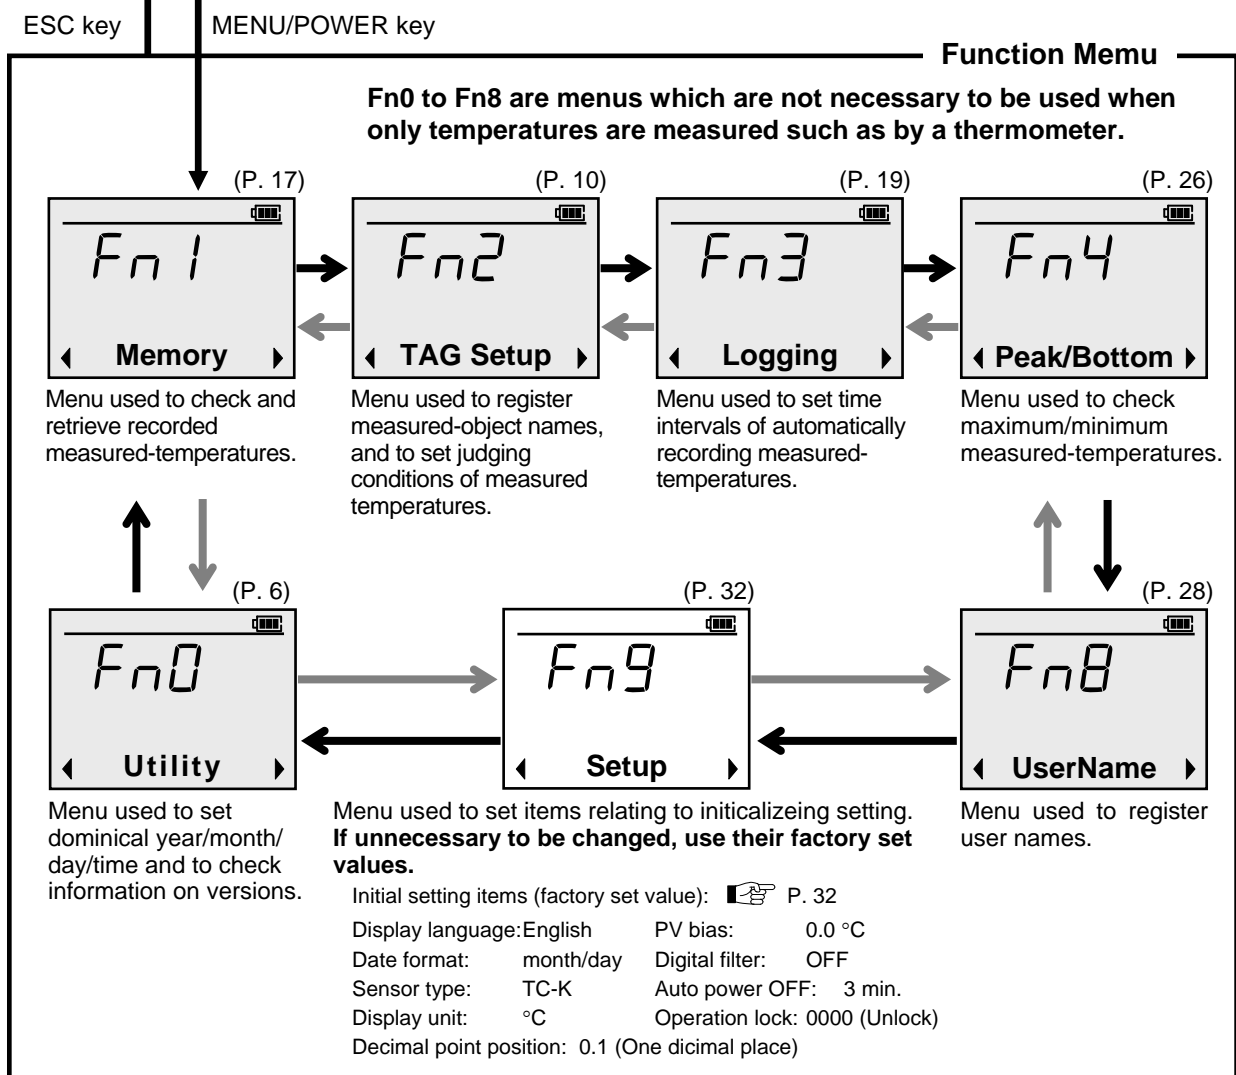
ESC key

MENU/POWER key

Function Memu

Fn0 to Fn8 are menus which are not necessary to be used when only temperatures are measured such as by a thermometer.

(P. 17)

Fn 1

Memory

Menu used to check and retrieve recorded measured-temperatures.

(P. 10)

Fn2

TAG Setup

Menu used to register measured-object names, and to set judging conditions of measured temperatures.

(P. 19)

Fn3

Logging

Menu used to set time intervals of automatically recording measured-temperatures.

(P. 26)

Fn4

Peak/Bottom

Menu used to check maximum/minimum measured-temperatures.

(P. 6)

Fn0

Utility

Menu used to set dominical year/month/day/time and to check information on versions.

(P. 32)

Fn9

Setup

Menu used to set items relating to initializeing setting. **If unnecessary to be changed, use their factory set values.**

Initial setting items (factory set value): P. 32

| | | | |
|---|---|---|---|
| Display language: | English | PV bias: | 0.0 °C |
| Date format: | month/day | Digital filter: | OFF |
| Sensor type: | TC-K | Auto power OFF: | 3 min. |
| Display unit: | °C | Operation lock: | 0000 (Unlock) |

Decimal point position: 0.1 (One dicimal place)

(P. 28)

Fn8

UserName

Menu used to register user names.